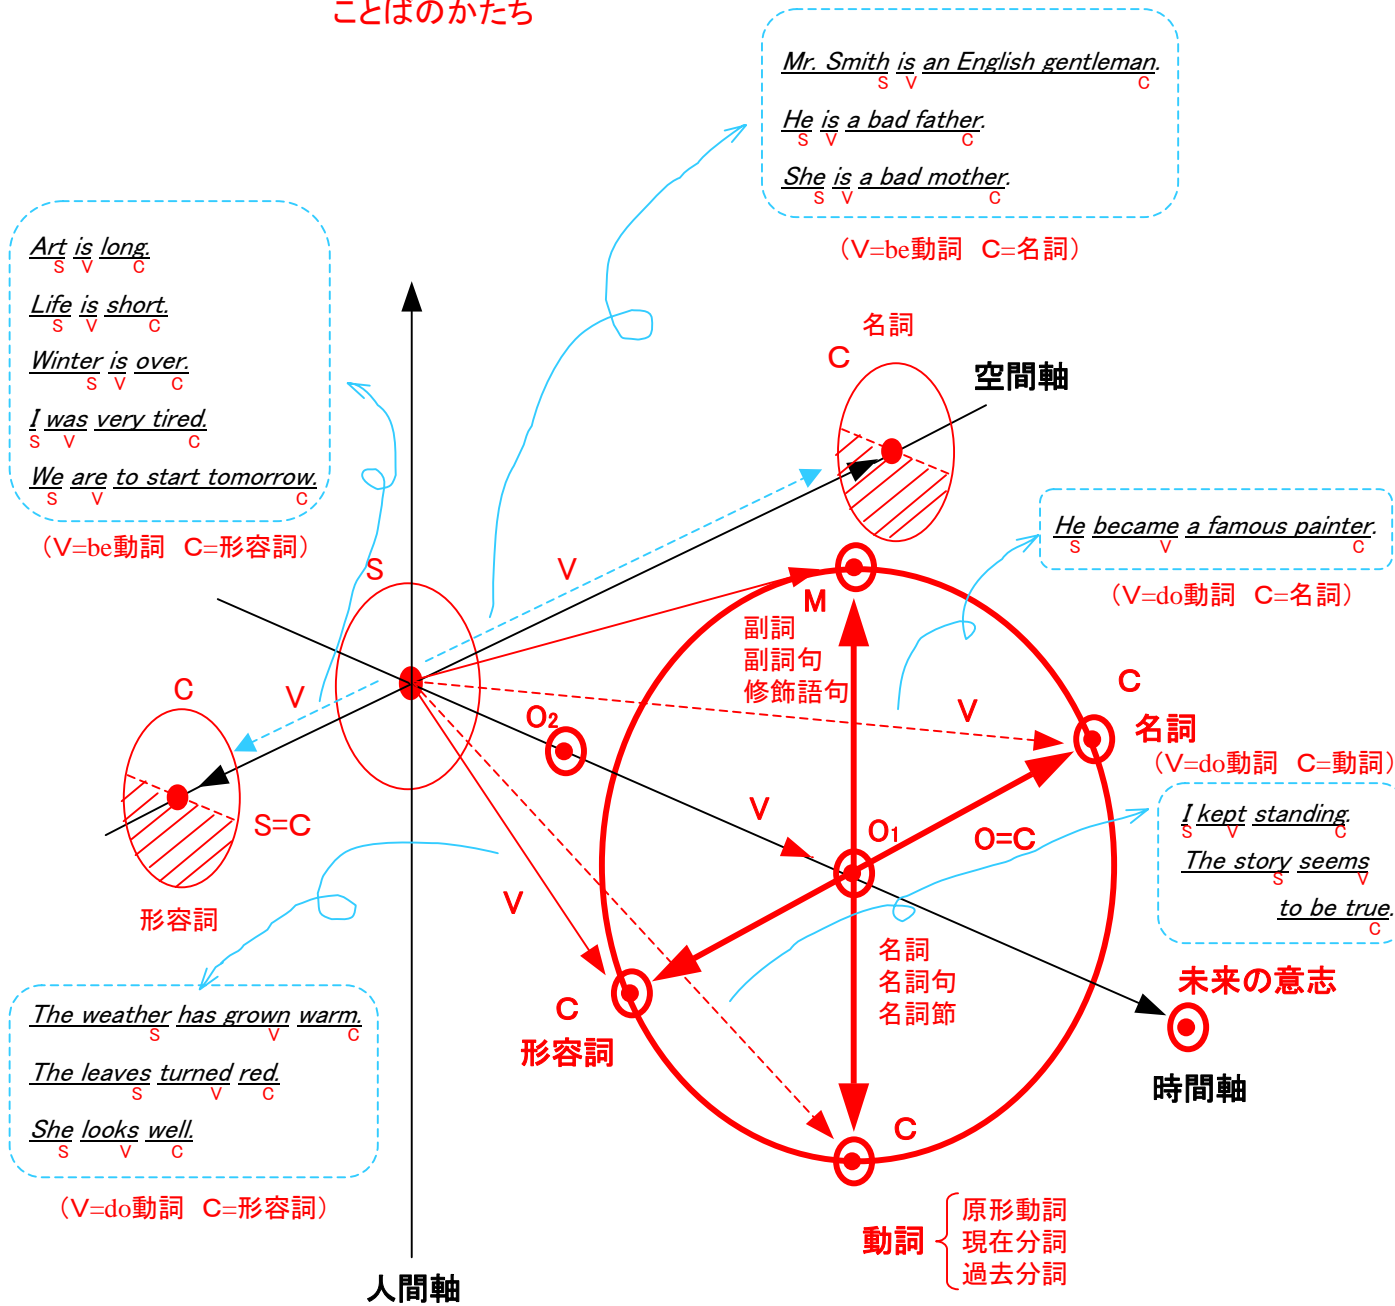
ことばのかたち

Mr. Smith is an English gentleman.
S V C

He is a bad father.
S V C

She is a bad mother.
S V C

（V=be動詞　C=名詞）

Art is long.
S V C

Life is short.
S V C

Winter is over.
S V C

I was very tired.
S V C

We are to start tomorrow.
S V C

（V=be動詞　C=形容詞）

名詞
C
空間軸

He became a famous painter.
S V C

（V=do動詞　C=名詞）

S
V
M
副詞
副詞句
修飾語句
C
V
C
名詞
（V=do動詞　C=動詞）
O2
V
O1
O=C

I kept standing.
S V C

The story seems
S V
to be true.
C

S=C
形容詞
V
名詞
名詞句
名詞節
未来の意志
C
形容詞
時間軸
C

The weather has grown warm.
S V C

The leaves turned red.
S V C

She looks well.
S V C

（V=do動詞　C=形容詞）

動詞
原形動詞
現在分詞
過去分詞

人間軸